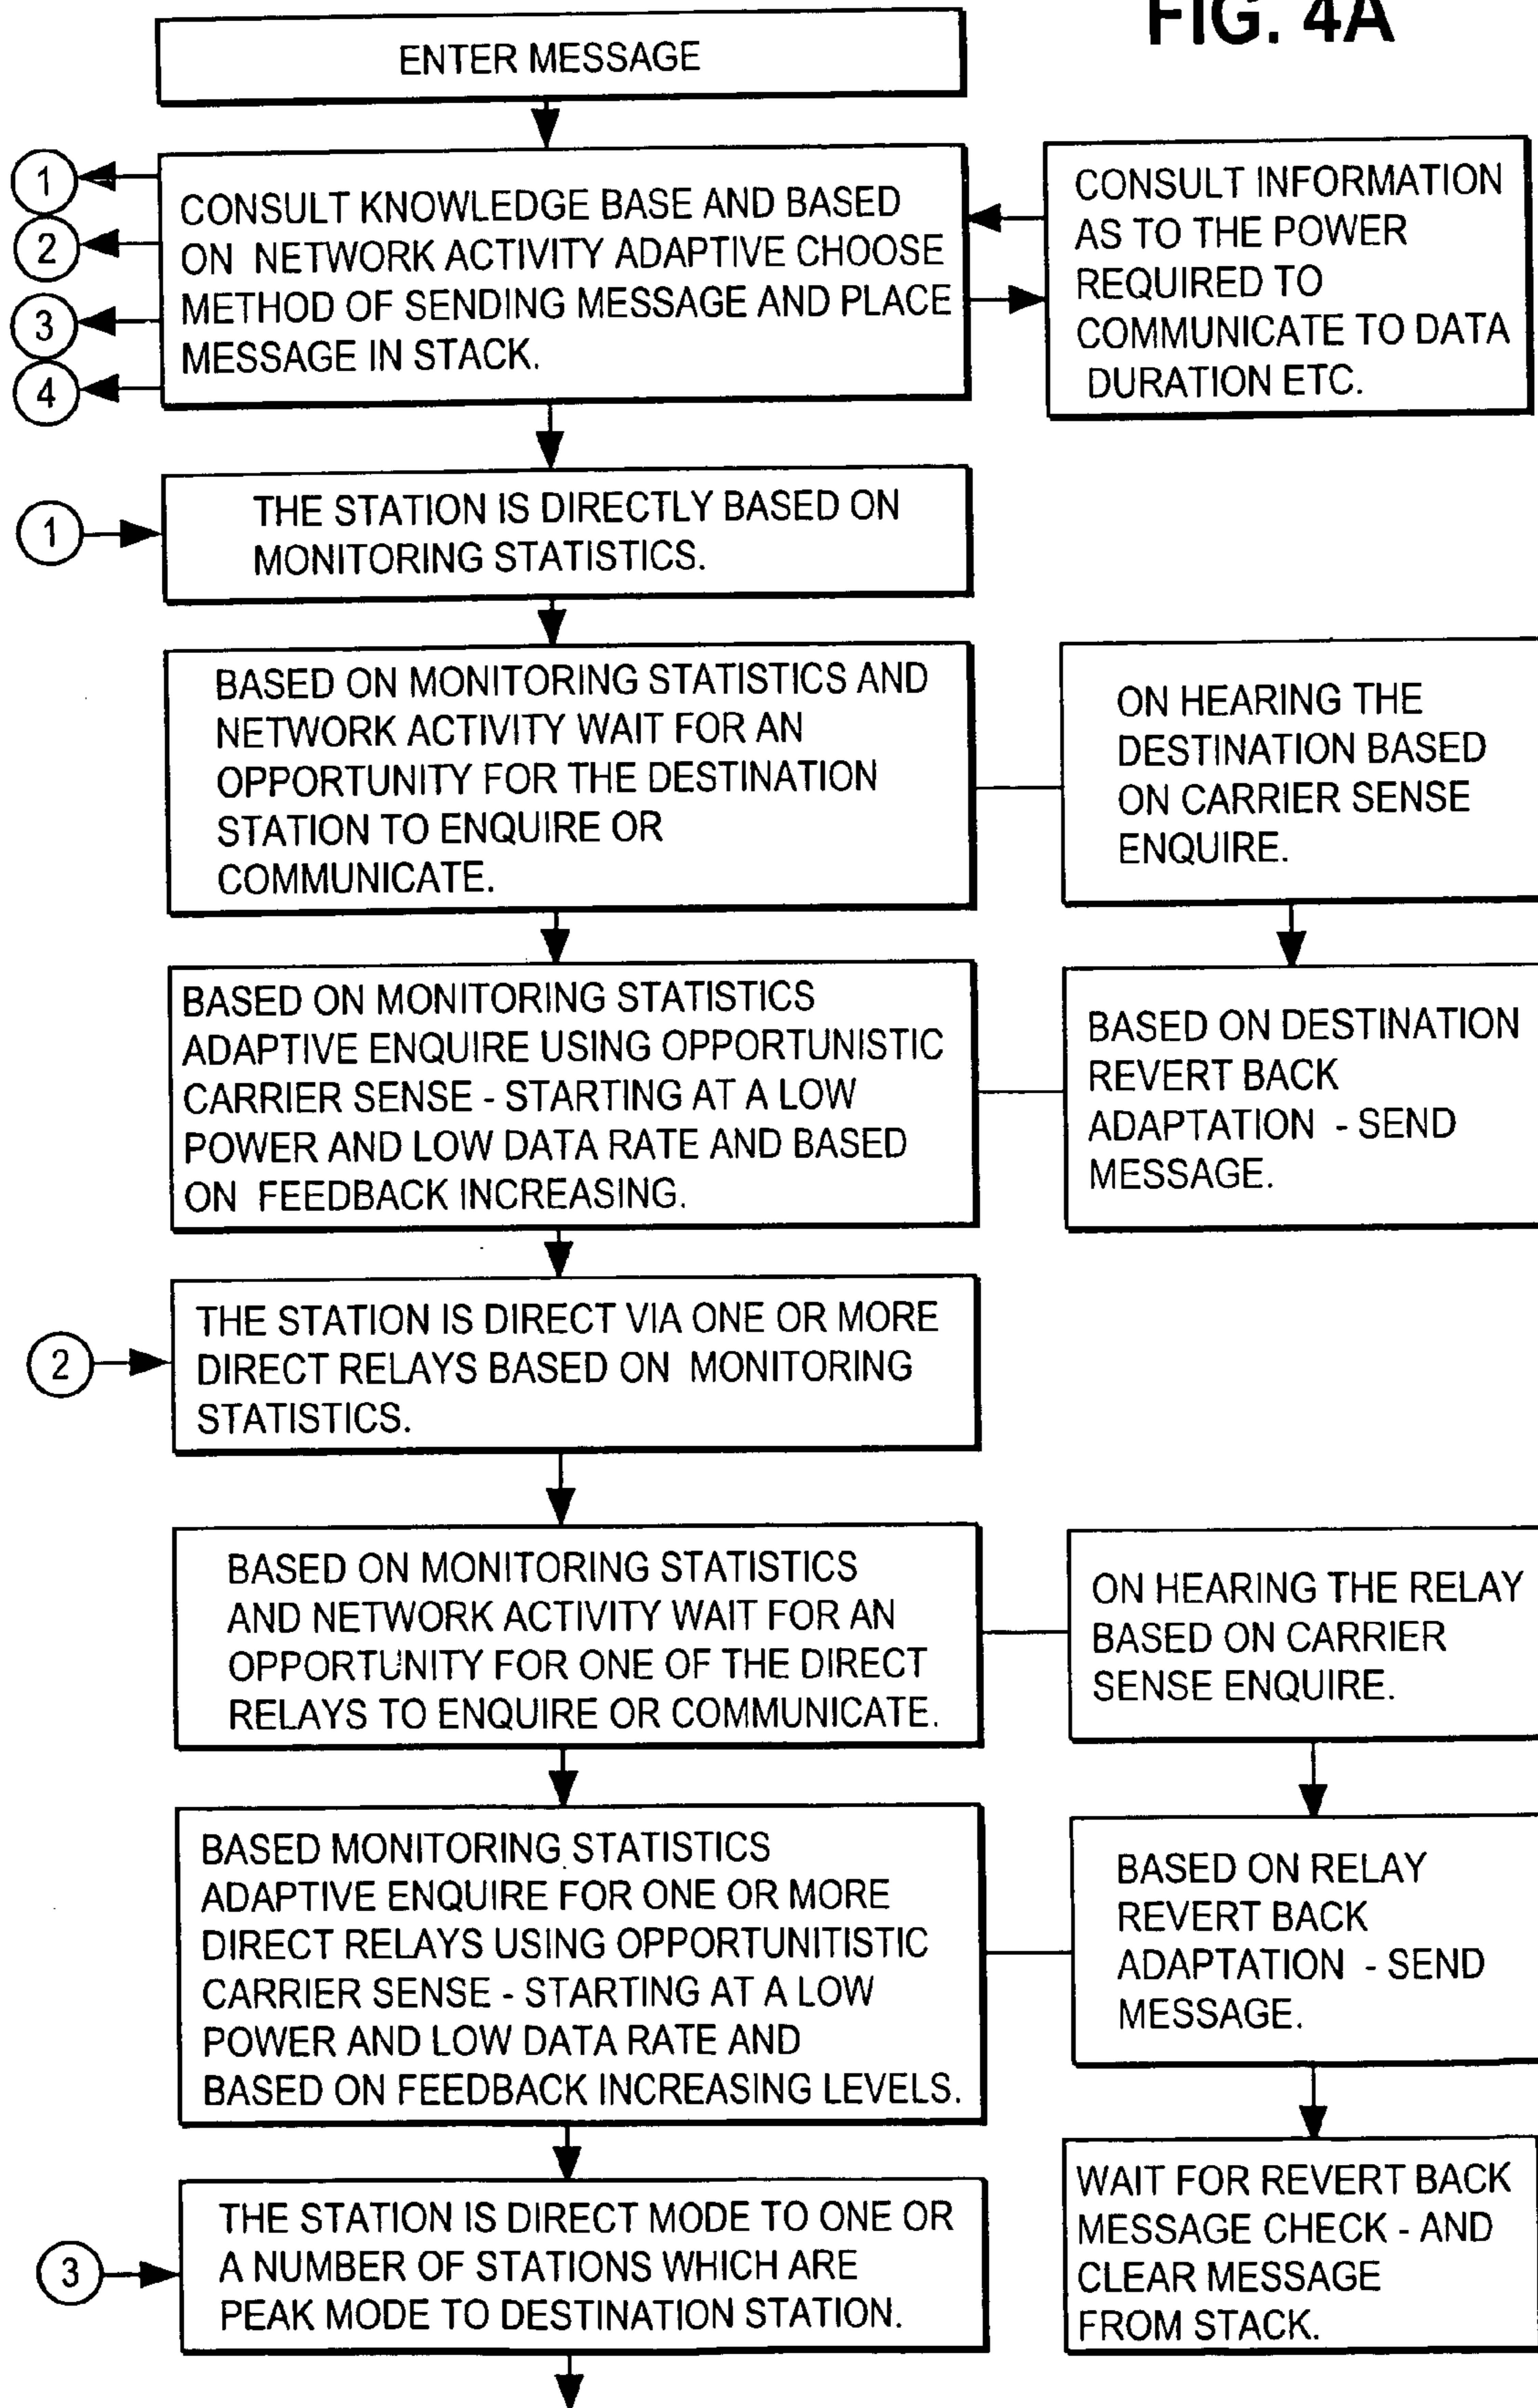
FIG. 4A

ENTER MESSAGE

1
2
3
4

CONSULT KNOWLEDGE BASE AND BASED ON NETWORK ACTIVITY ADAPTIVE CHOOSE METHOD OF SENDING MESSAGE AND PLACE MESSAGE IN STACK.

CONSULT INFORMATION AS TO THE POWER REQUIRED TO COMMUNICATE TO DATA DURATION ETC.

1

THE STATION IS DIRECTLY BASED ON MONITORING STATISTICS.

BASED ON MONITORING STATISTICS AND NETWORK ACTIVITY WAIT FOR AN OPPORTUNITY FOR THE DESTINATION STATION TO ENQUIRE OR COMMUNICATE.

ON HEARING THE DESTINATION BASED ON CARRIER SENSE ENQUIRE.

BASED ON MONITORING STATISTICS ADAPTIVE ENQUIRE USING OPPORTUNISTIC CARRIER SENSE - STARTING AT A LOW POWER AND LOW DATA RATE AND BASED ON FEEDBACK INCREASING.

BASED ON DESTINATION REVERT BACK ADAPTATION - SEND MESSAGE.

2

THE STATION IS DIRECT VIA ONE OR MORE DIRECT RELAYS BASED ON MONITORING STATISTICS.

BASED ON MONITORING STATISTICS AND NETWORK ACTIVITY WAIT FOR AN OPPORTUNITY FOR ONE OF THE DIRECT RELAYS TO ENQUIRE OR COMMUNICATE.

ON HEARING THE RELAY BASED ON CARRIER SENSE ENQUIRE.

BASED MONITORING STATISTICS ADAPTIVE ENQUIRE FOR ONE OR MORE DIRECT RELAYS USING OPPORTUNITISTIC CARRIER SENSE - STARTING AT A LOW POWER AND LOW DATA RATE AND BASED ON FEEDBACK INCREASING LEVELS.

BASED ON RELAY REVERT BACK ADAPTATION - SEND MESSAGE.

3

THE STATION IS DIRECT MODE TO ONE OR A NUMBER OF STATIONS WHICH ARE PEAK MODE TO DESTINATION STATION.

WAIT FOR REVERT BACK MESSAGE CHECK - AND CLEAR MESSAGE FROM STACK.